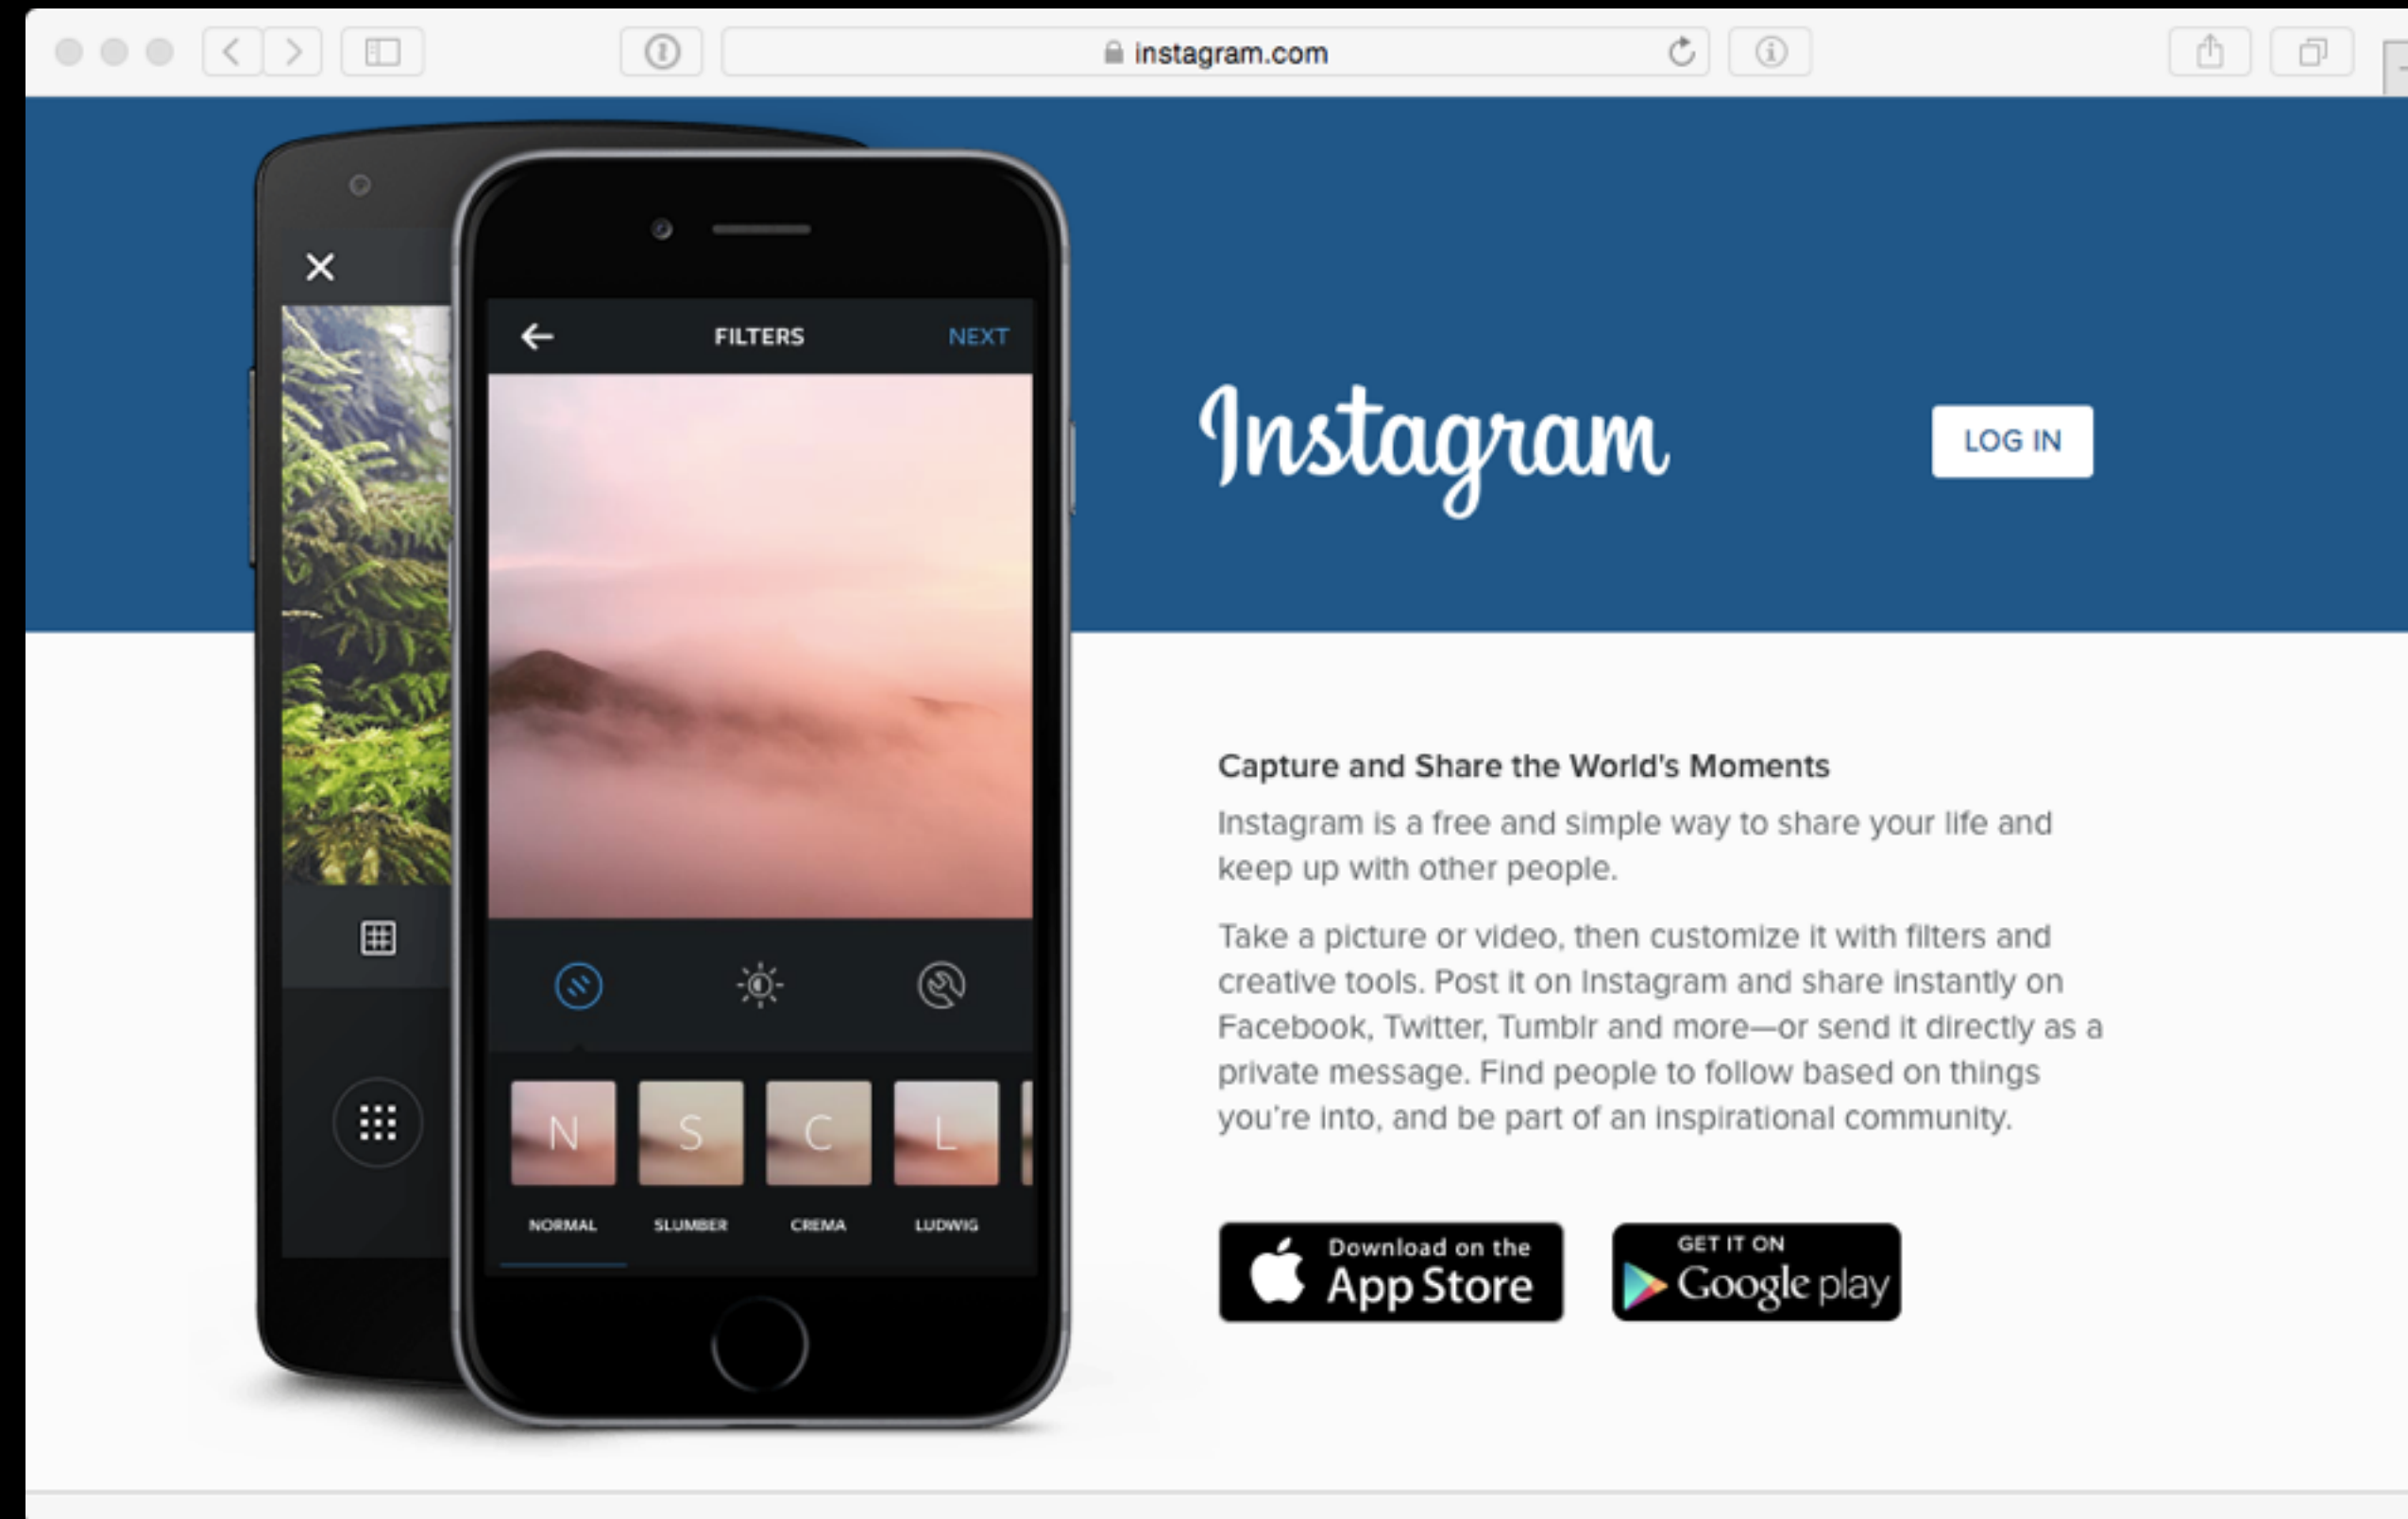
instagram.com

FILTERS
NEXT

N
NORMAL
S
SLUMBER
C
CREMA
L
LUDWIG

Instagram

LOG IN

Capture and Share the World's Moments

Instagram is a free and simple way to share your life and keep up with other people.

Take a picture or video, then customize it with filters and creative tools. Post it on Instagram and share instantly on Facebook, Twitter, Tumblr and more—or send it directly as a private message. Find people to follow based on things you're into, and be part of an inspirational community.

Download on the App Store

GET IT ON Google play